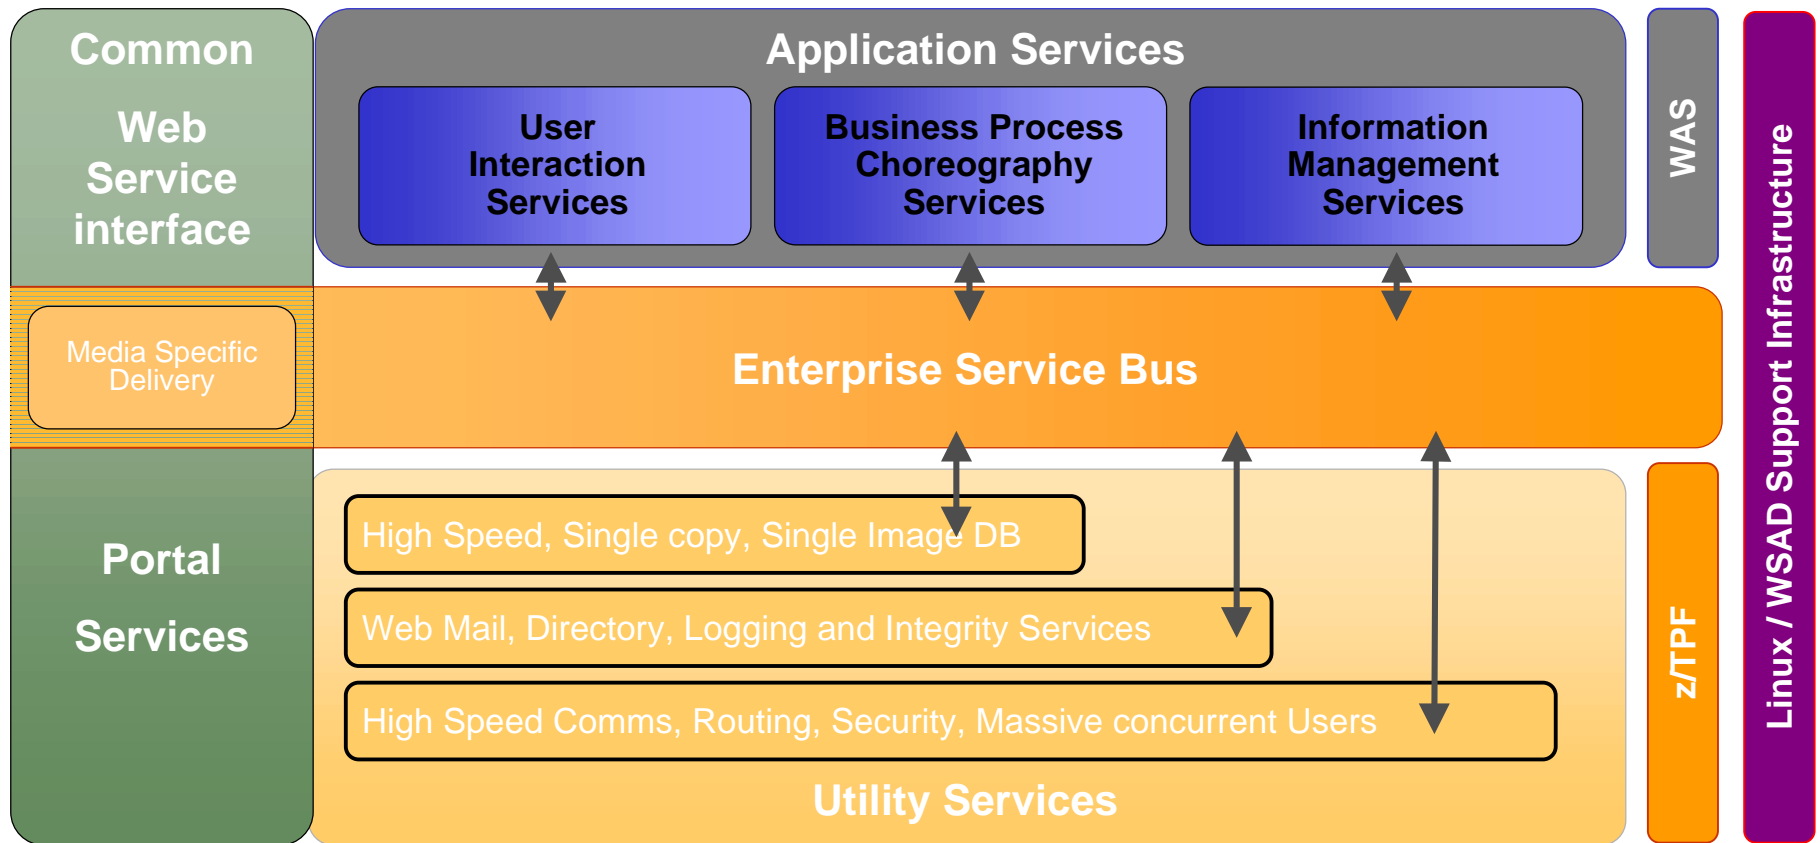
Common

Web Service interface

Application Services

User Interaction Services

Business Process Choreography Services

Information Management Services

WAS

Linux / WSAD Support Infrastructure

Media Specific Delivery

Enterprise Service Bus

Portal

Services

High Speed, Single copy, Single Image DB

Web Mail, Directory, Logging and Integrity Services

High Speed Comms, Routing, Security, Massive concurrent Users

Utility Services

z/TPF